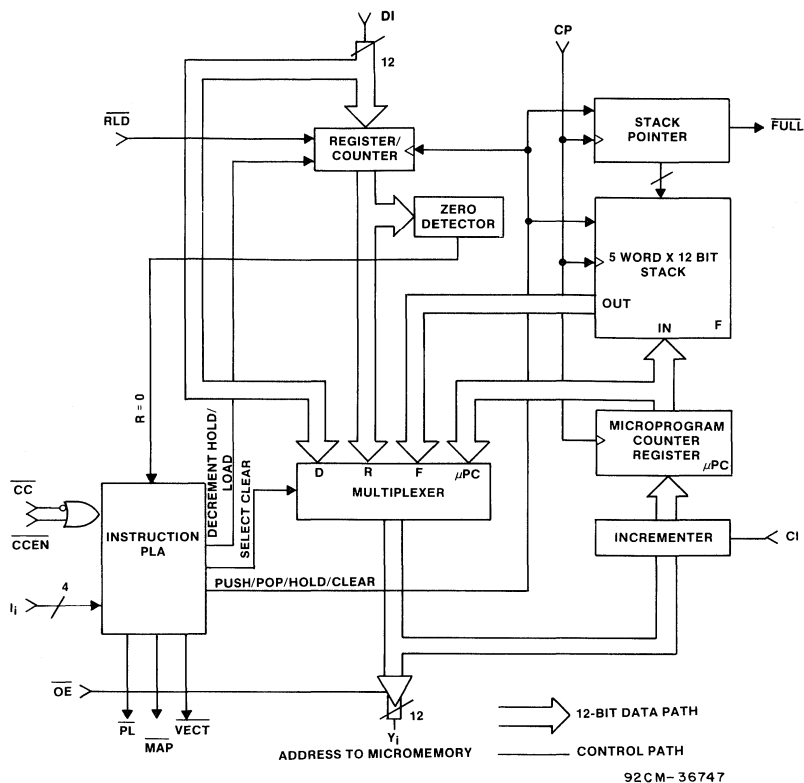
DI
12
CP
$\overline{RLD}$
REGISTER/ COUNTER
STACK POINTER
$\overline{FULL}$
ZERO DETECTOR
5 WORD X 12 BIT STACK
OUT
IN
F
R = 0
DECREMENT HOLD/ LOAD
SELECT CLEAR
D
R
F
$\mu$PC
MICROPROGRAM COUNTER REGISTER
$\mu$PC
MULTIPLEXER
$\overline{CC}$
$\overline{CCEN}$
INSTRUCTION PLA
INCREMENTER
CI
$I_i$
4
PUSH/POP/HOLD/CLEAR
$\overline{OE}$
12
$\overline{PL}$
$\overline{MAP}$
$\overline{VECT}$
$Y_i$
ADDRESS TO MICROMEMORY
12-BIT DATA PATH
CONTROL PATH
92CM-36747